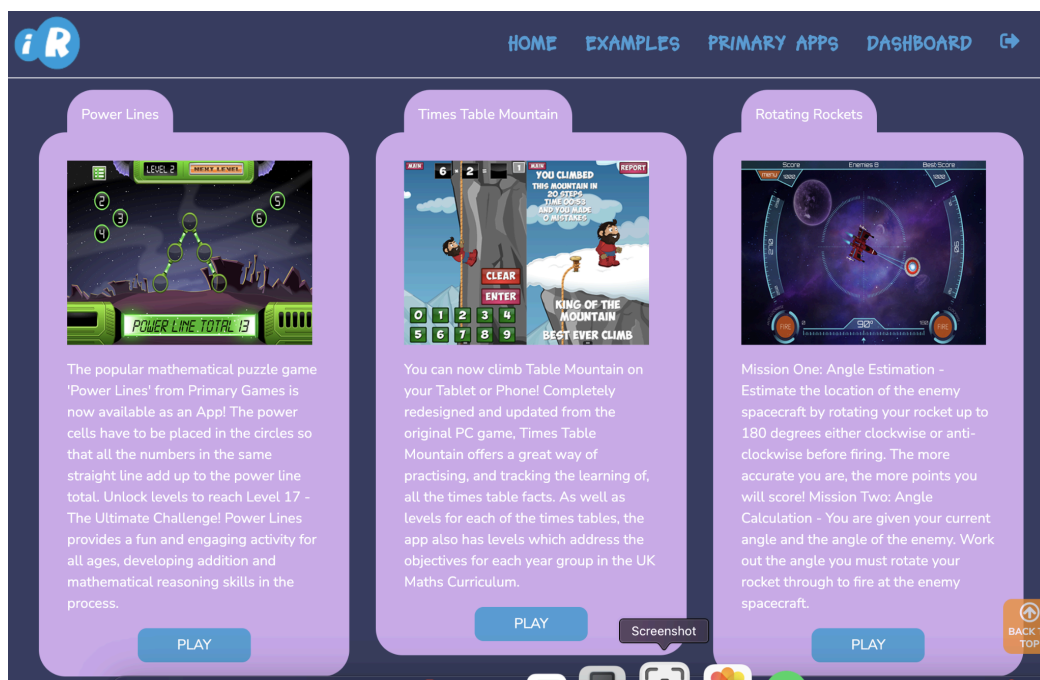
iR

HOME EXAMPLES PRIMARY APPS DASHBOARD

Power Lines

LEVEL 2 NEXT LEVEL

2 3 4 5 6

POWER LINE TOTAL 13

The popular mathematical puzzle game 'Power Lines' from Primary Games is now available as an App! The power cells have to be placed in the circles so that all the numbers in the same straight line add up to the power line total. Unlock levels to reach Level 17 - The Ultimate Challenge! Power Lines provides a fun and engaging activity for all ages, developing addition and mathematical reasoning skills in the process.

PLAY

Times Table Mountain

MAIN 6 × 2 =

CLEAR ENTER

0 1 2 3 4 5 6 7 8 9

MAIN REPORT

YOU CLIMBED THIS MOUNTAIN IN 20 STEPS TIME 00:53 AND YOU MADE 0 MISTAKES

KING OF THE MOUNTAIN

BEST EVER CLIMB

You can now climb Table Mountain on your Tablet or Phone! Completely redesigned and updated from the original PC game, Times Table Mountain offers a great way of practising, and tracking the learning of, all the times table facts. As well as levels for each of the times tables, the app also has levels which address the objectives for each year group in the UK Maths Curriculum.

PLAY

Rotating Rockets

Score Enemies 8 Best Score

MENU 1000

FIRE 90° FIRE

Mission One: Angle Estimation - Estimate the location of the enemy spacecraft by rotating your rocket up to 180 degrees either clockwise or anti-clockwise before firing. The more accurate you are, the more points you will score! Mission Two: Angle Calculation - You are given your current angle and the angle of the enemy. Work out the angle you must rotate your rocket through to fire at the enemy spacecraft.

PLAY

Screenshot

BACK TO TOP